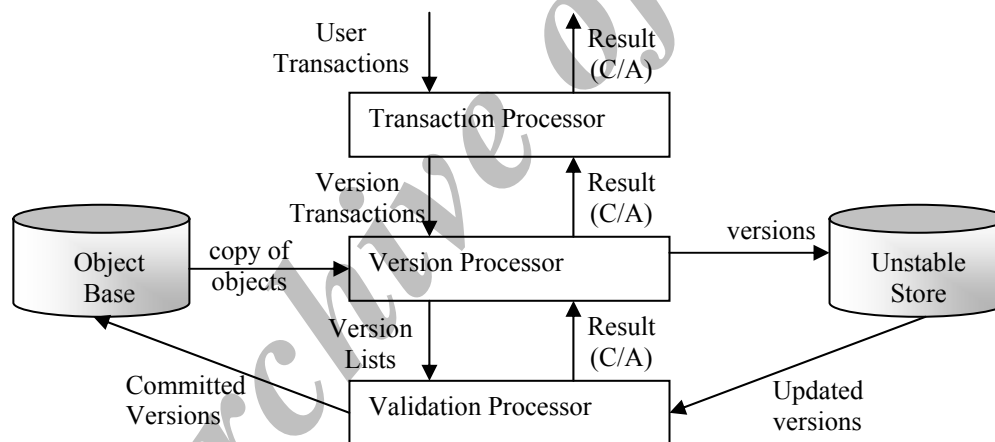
User Transactions

Result (C/A)

Transaction Processor

Version Transactions

Result (C/A)

Object Base

copy of objects

Version Processor

versions

Unstable Store

Version Lists

Result (C/A)

Committed Versions

Validation Processor

Updated versions